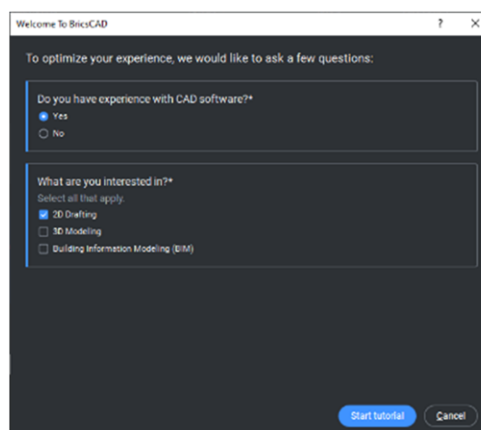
Welcome To BricsCAD

? ×

To optimize your experience, we would like to ask a few questions:

Do you have experience with CAD software?*

Yes

No

What are you interested in?*

Select all that apply.

2D Drafting

3D Modeling

Building Information Modeling (BIM)

Start tutorial

Cancel